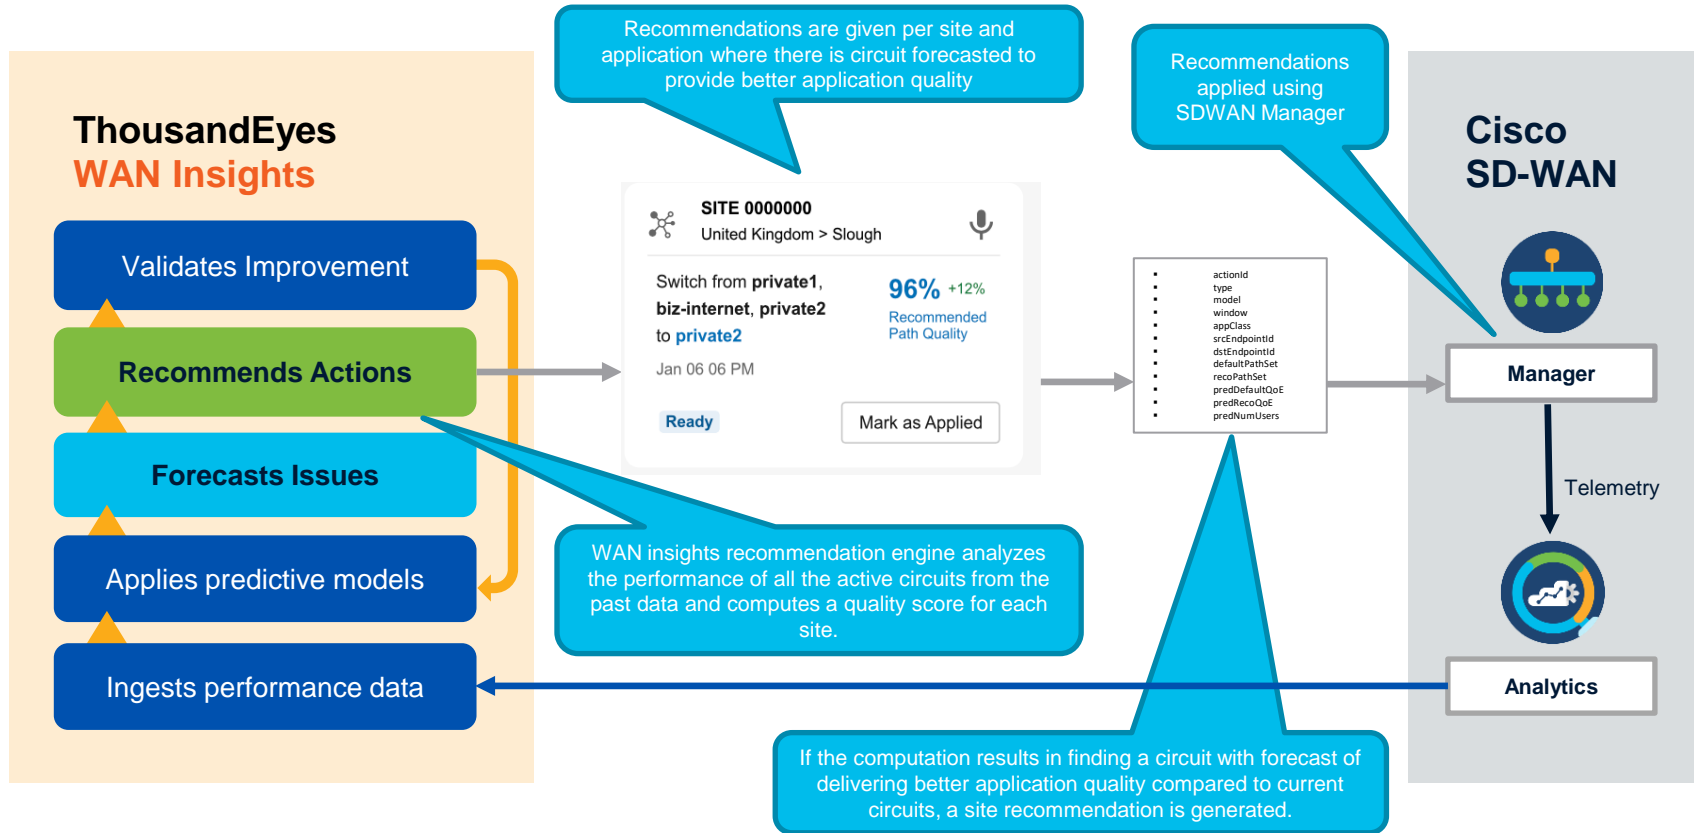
Recommendations are given per site and application where there is circuit forecasted to provide better application quality

Recommendations applied using SDWAN Manager

ThousandEyes
WAN Insights

Validates Improvement

Recommends Actions

Forecasts Issues

Applies predictive models

Ingests performance data

SITE 0000000
United Kingdom > Slough

Switch from **private1**, **biz-internet**, **private2** to **private2**

96% +12%
Recommended Path Quality

Jan 06 06 PM

Ready

Mark as Applied

- actionId
- type
- model
- window
- appClass
- srcEndpointId
- dstEndpointId
- defaultPathSet
- recoPathSet
- predDefaultQoE
- predRecoQoE
- predNumUsers

Cisco
SD-WAN

Manager

Telemetry

Analytics

WAN insights recommendation engine analyzes the performance of all the active circuits from the past data and computes a quality score for each site.

If the computation results in finding a circuit with forecast of delivering better application quality compared to current circuits, a site recommendation is generated.